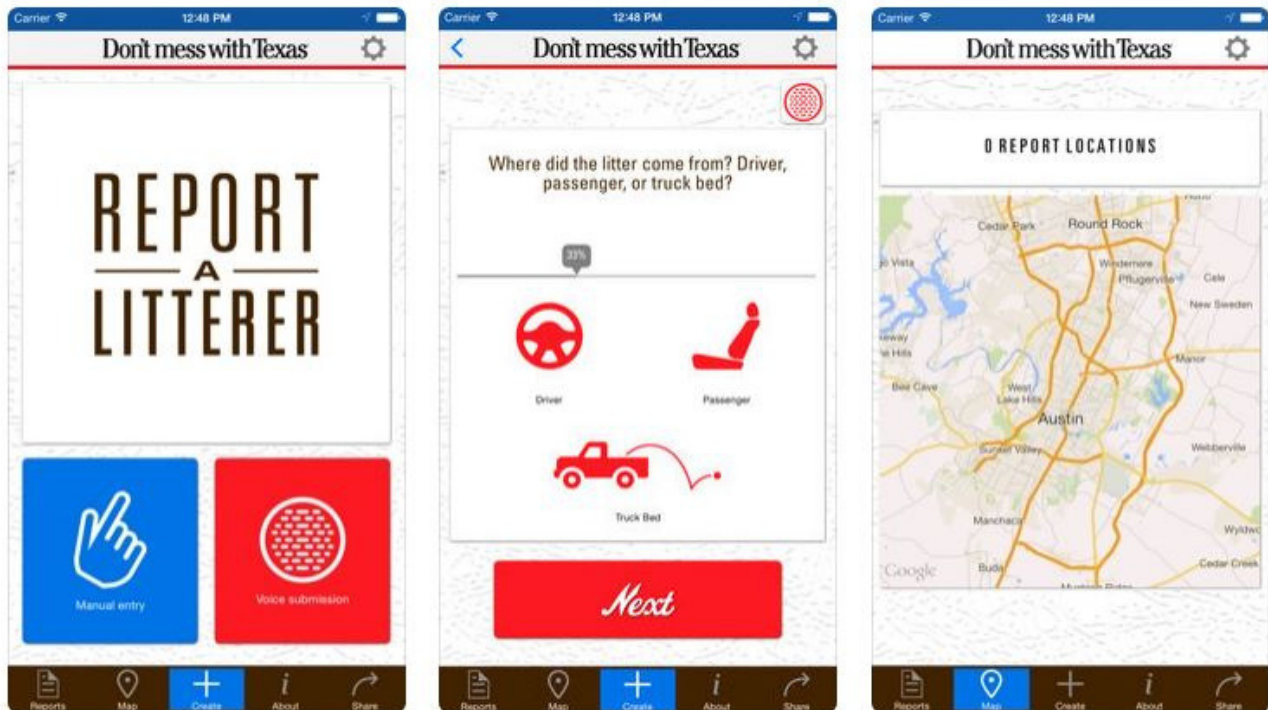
Carrier 12:48 PM

Don't mess with Texas

REPORT
A
LITTERER

Manual entry

Voice submission

Reports Map Create About Share

Carrier 12:48 PM

Don't mess with Texas

Where did the litter come from? Driver, passenger, or truck bed?

33%

Driver

Passenger

Truck Bed

Next

Reports Map Create About Share

Carrier 12:48 PM

Don't mess with Texas

0 REPORT LOCATIONS

Cedar Park
Round Rock
Hutto
Jo Vista
Wimberley
Pflugerville
Coupland
New Sweden
Manor
Bee Cave
West Lake Hills
Austin
Sunset Valley
Webberville
Manchaca
Wyldwood
Buda
Cedar Creek
Google

Reports Map Create About Share